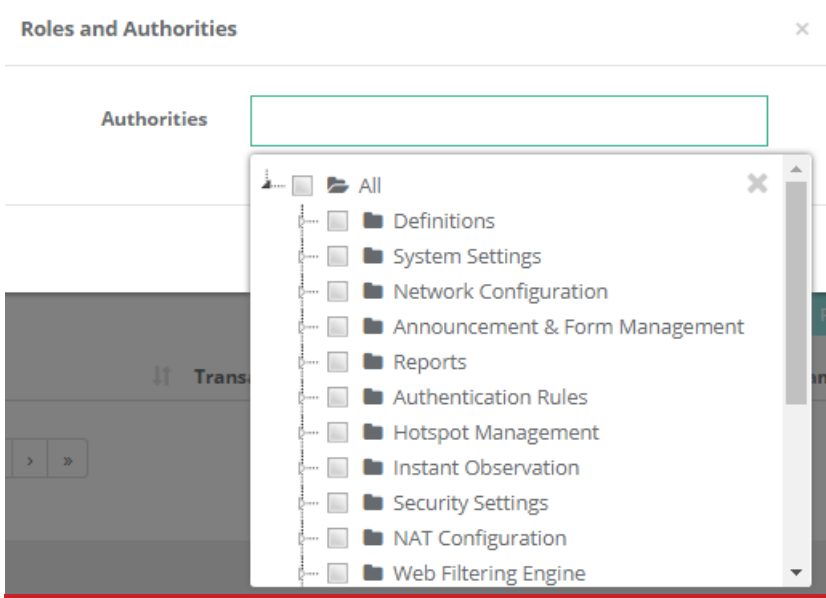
Roles and Authorities

×

Authorities

All

Definitions

System Settings

Network Configuration

Announcement & Form Management

Reports

Authentication Rules

Hotspot Management

Instant Observation

Security Settings

NAT Configuration

Web Filtering Engine

Transa

›

»